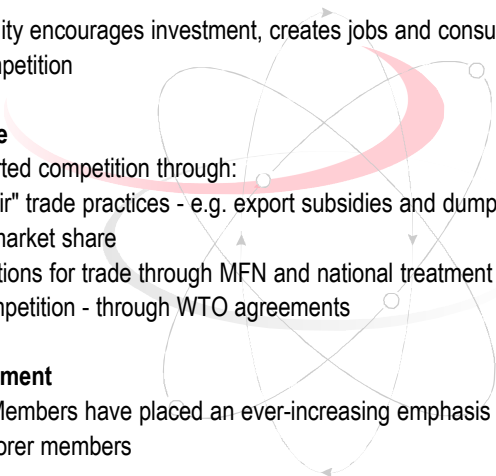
ity encourages investment, creates jobs and consu
npetition

e
ted competition through:
ir" trade practices - e.g. export subsidies and dump
market share
tions for trade through MFN and national treatment
npetition - through WTO agreements

ment
Members have placed an ever-increasing emphasis
orer members